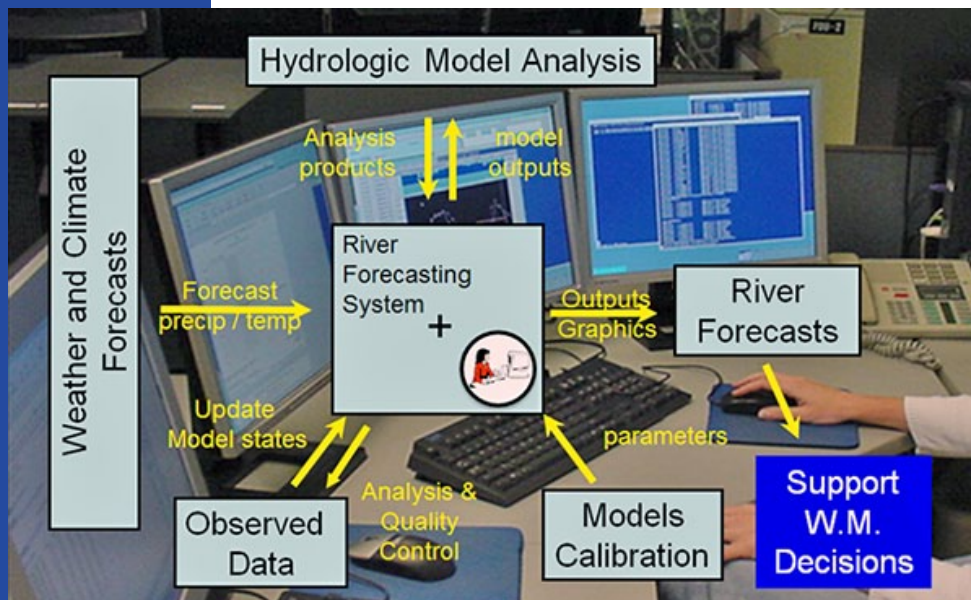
Hydrologic Model Analysis

Analysis products

model outputs

Weather and Climate Forecasts

Forecast precip / temp

River Forecasting System

+

Outputs Graphics

River Forecasts

Update Model states

parameters

Observed Data

Analysis & Quality Control

Models Calibration

Support W.M. Decisions

PDU-2